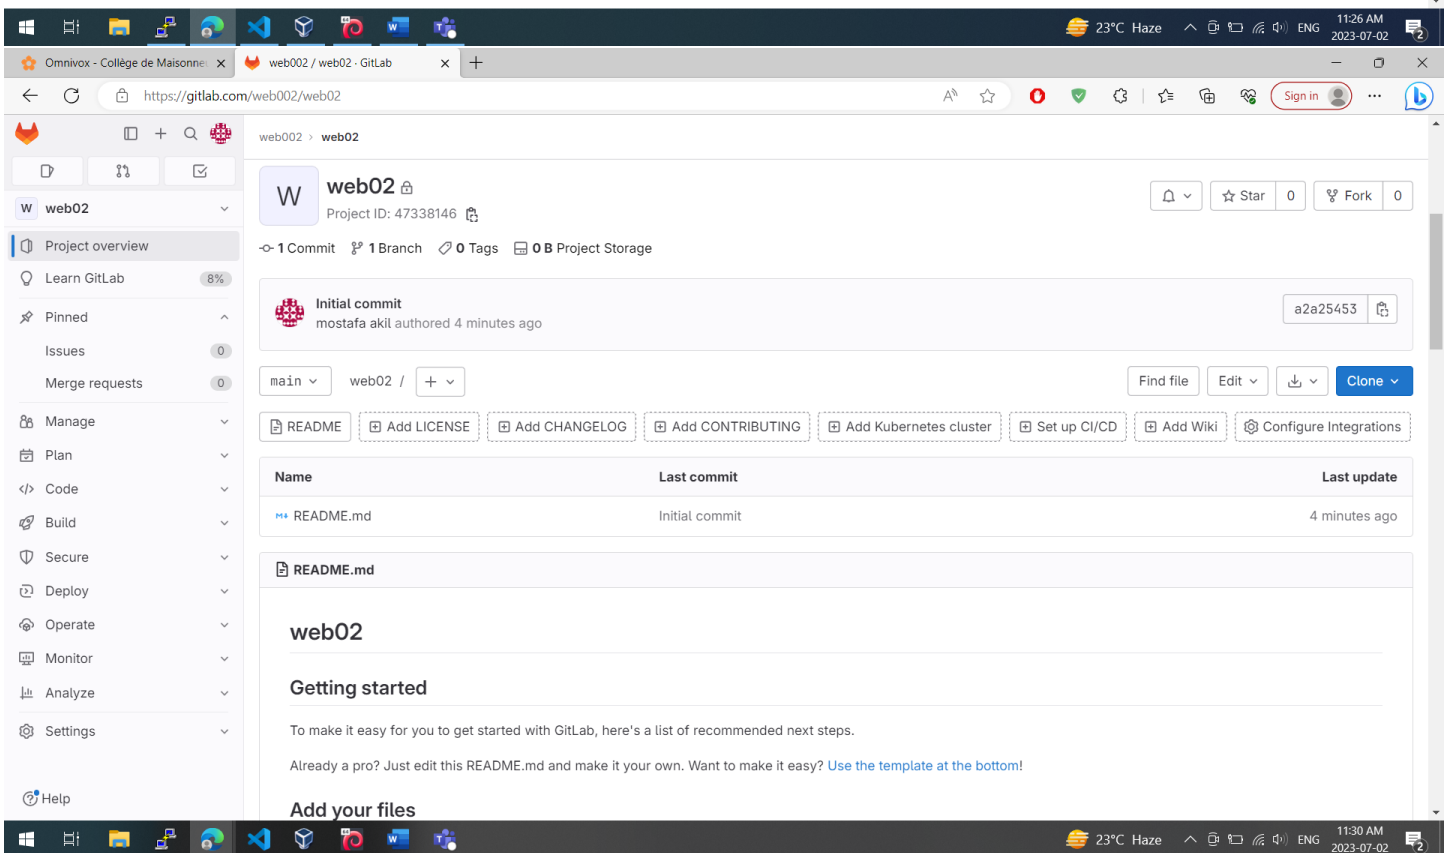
23°C Haze ENG 11:26 AM 2023-07-02 2

Omnivox - Collège de Maisonne
web02 / web02 · GitLab

https://gitlab.com/web02/web02

Sign in

web02 › web02

W web02

Project overview
Learn GitLab 8%
Pinned
Issues 0
Merge requests 0
Manage
Plan
Code
Build
Secure
Deploy
Operate
Monitor
Analyze
Settings

Help

W
web02
Project ID: 47338146

Star 0 Fork 0

1 Commit 1 Branch 0 Tags 0 B Project Storage

Initial commit
mostafa akil authored 4 minutes ago

a2a25453

main web02 / +

Find file Edit Clone

README Add LICENSE Add CHANGELOG Add CONTRIBUTING Add Kubernetes cluster Set up CI/CD Add Wiki Configure Integrations

| Name | Last commit | Last update |
|---|---|---|
| README.md | Initial commit | 4 minutes ago |

README.md

web02

Getting started

To make it easy for you to get started with GitLab, here's a list of recommended next steps.

Already a pro? Just edit this README.md and make it your own. Want to make it easy? Use the template at the bottom!

Add your files

23°C Haze ENG 11:30 AM 2023-07-02 2